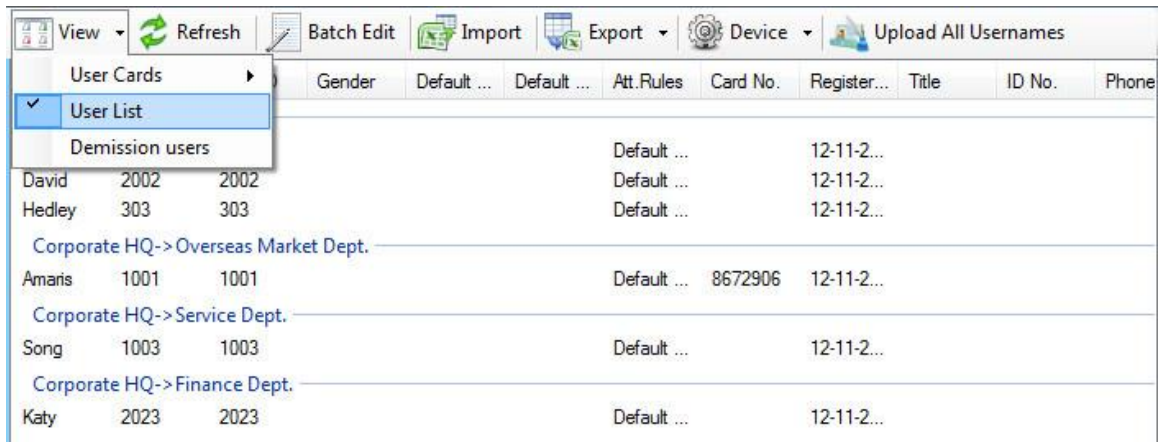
View Refresh Batch Edit Import Export Device Upload All Usernames

User Cards
User List
Demission users

| | | | Gender | Default ... | Default ... | Att.Rules | Card No. | Register... | Title | ID No. | Phone |
|---|---|---|---|---|---|---|---|---|---|---|---|
| | | | | | | Default ... | | 12-11-2... | | | |
| David | 2002 | 2002 | | | | Default ... | | 12-11-2... | | | |
| Hedley | 303 | 303 | | | | Default ... | | 12-11-2... | | | |

Corporate HQ->Overseas Market Dept.

| | | | | | | | | | | | |
|---|---|---|---|---|---|---|---|---|---|---|---|
| Amaris | 1001 | 1001 | | | | Default ... | 8672906 | 12-11-2... | | | |

Corporate HQ->Service Dept.

| | | | | | | | | | | | |
|---|---|---|---|---|---|---|---|---|---|---|---|
| Song | 1003 | 1003 | | | | Default ... | | 12-11-2... | | | |

Corporate HQ->Finance Dept.

| | | | | | | | | | | | |
|---|---|---|---|---|---|---|---|---|---|---|---|
| Katy | 2023 | 2023 | | | | Default ... | | 12-11-2... | | | |